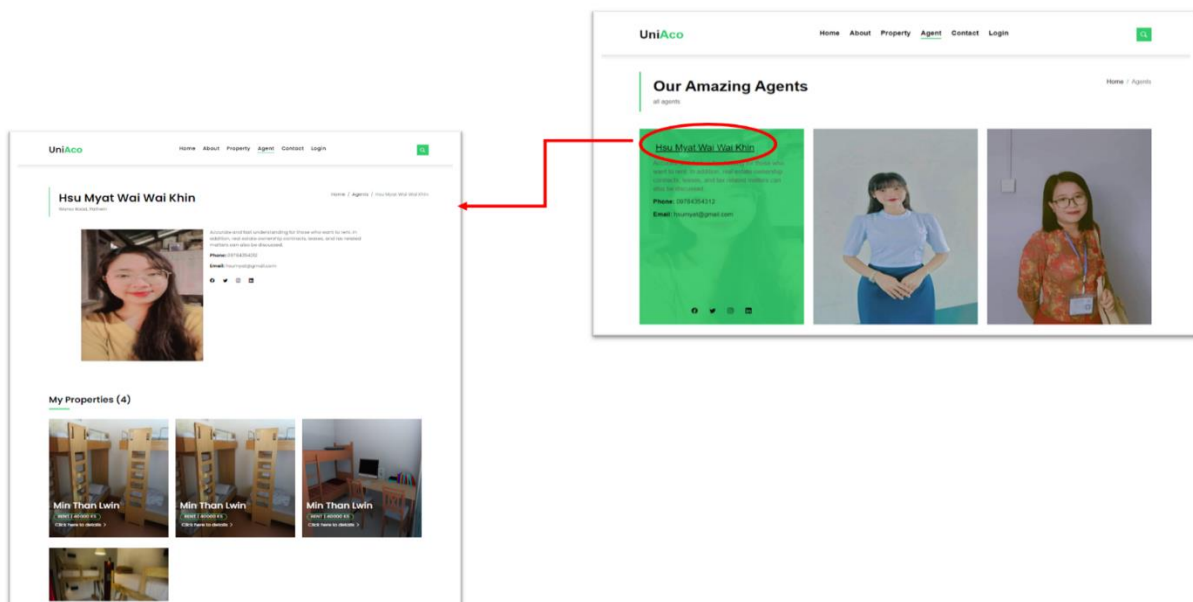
UniAco

Home About Property Agent Contact Login

Our Amazing Agents

all agents

Home / Agents

Hsu Myat Wai Wai Khin

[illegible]

Phone: 09784354312

Email: hsumyat@gmail.com

UniAco

Home About Property Agent Contact Login

Hsu Myat Wai Wai Khin

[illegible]

Home / Agents / Hsu Myat Wai Wai Khin

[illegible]

Phone: 09784354312

Email: hsumyat@gmail.com

My Properties (4)

Min Than Lwin

rent | 40000 ks

Click here to details

Min Than Lwin

rent | 40000 ks

Click here to details

Min Than Lwin

rent | 40000 ks

Click here to details